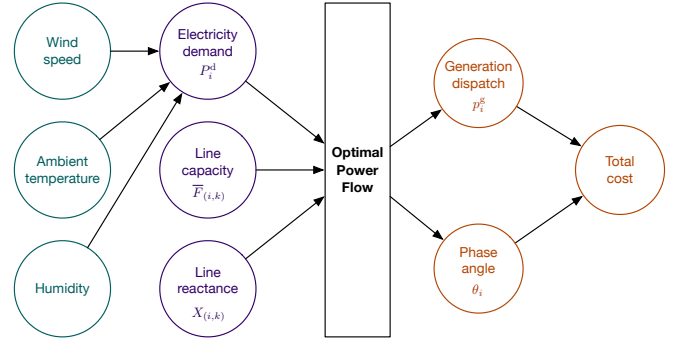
Wind speed

Ambient temperature

Humidity

Electricity demand $P_i^{\mathrm{d}}$

Line capacity $\overline{F}_{(i,k)}$

Line reactance $X_{(i,k)}$

Optimal Power Flow

Generation dispatch $p_i^{\mathrm{g}}$

Phase angle $\theta_i$

Total cost